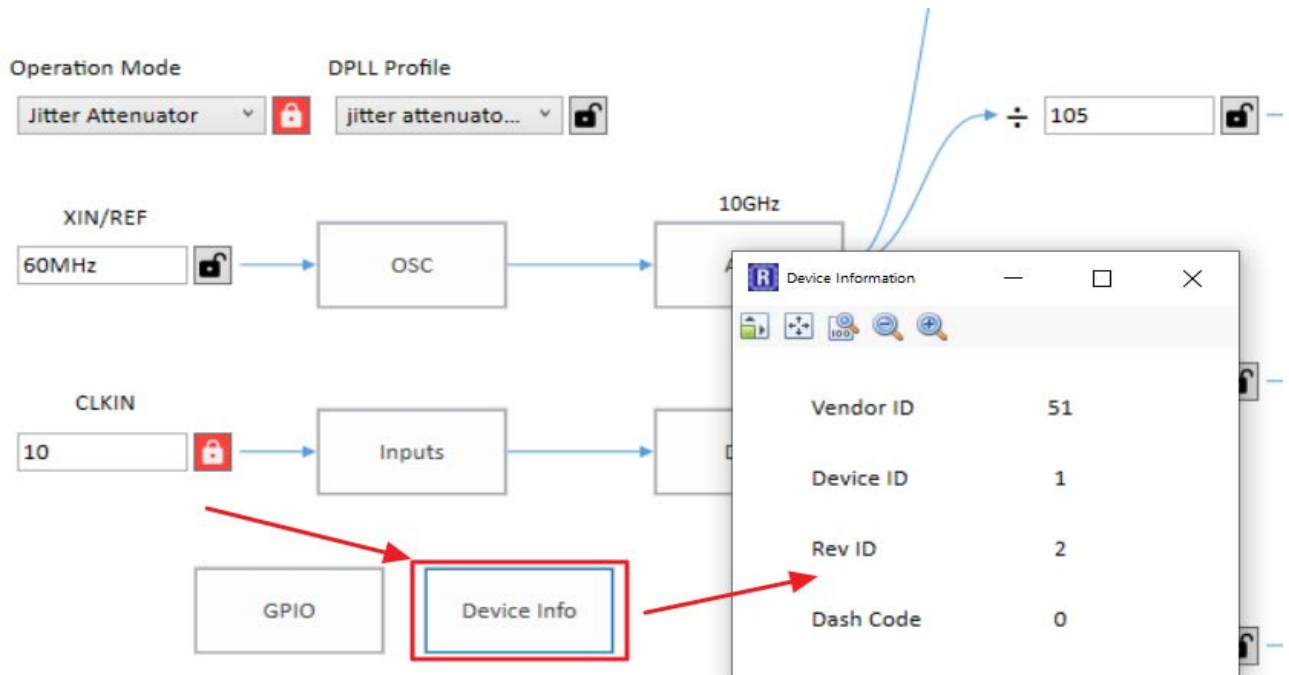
Operation Mode

DPLL Profile

Jitter Attenuator

jitter attenuato...

÷ 105

10GHz

XIN/REF

60MHz

OSC

A

R Device Information

Vendor ID 51

CLKIN

10

Inputs

D

Device ID 1

Rev ID 2

GPIO

Device Info

Dash Code 0